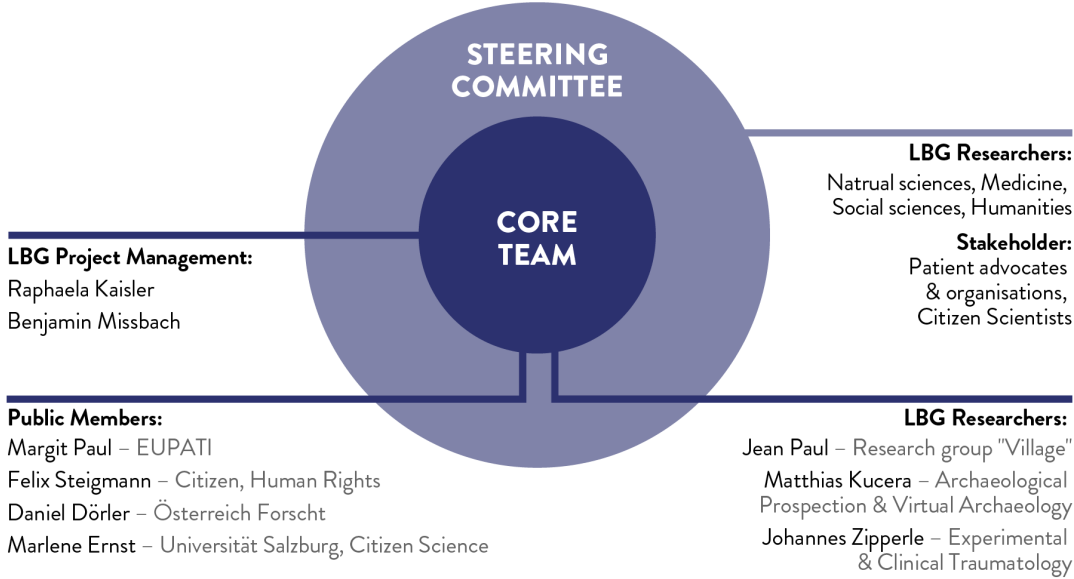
STEERING COMMITTEE

LBG Researchers:
Natrual sciences, Medicine, Social sciences, Humanities

Stakeholder:
Patient advocates & organisations, Citizen Scientists

CORE TEAM

LBG Project Management:
Raphaela Kaisler
Benjamin Missbach

Public Members:
Margit Paul – EUPATI
Felix Steigmann – Citizen, Human Rights
Daniel Dörler – Österreich Forscht
Marlene Ernst – Universität Salzburg, Citizen Science

LBG Researchers:
Jean Paul – Research group "Village"
Matthias Kucera – Archaeological Prospection & Virtual Archaeology
Johannes Zipperle – Experimental & Clinical Traumatology